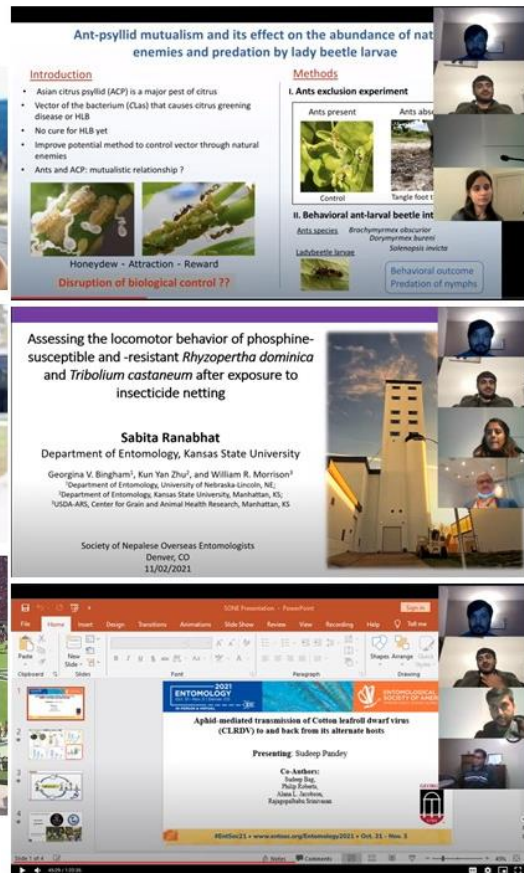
Ant-psyllid mutualism and its effect on the abundance of nat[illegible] enemies and predation by lady beetle larvae

Introduction

- Asian citrus psyllid (ACP) is a major pest of citrus
- Vector of the bacterium (CLas) that causes citrus greening disease or HLB
- No cure for HLB yet
- Improve potential method to control vector through natural enemies
- Ants and ACP: mutualistic relationship ?

Honeydew - Attraction - Reward

Disruption of biological control ??

Methods

I. Ants exclusion experiment

Ants present

Ants abse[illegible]

Control

Tangle foot t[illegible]

II. Behavioral ant-larval beetle int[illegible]

Ants species

Brachymyrmex obscurior

Dorymyrmex bureni

Solenopsis invicta

Ladybeetle larvae

Behavioral outcome

Predation of nymphs

Assessing the locomotor behavior of phosphine-susceptible and -resistant Rhyzopertha dominica and Tribolium castaneum after exposure to insecticide netting

Sabita Ranabhat

Department of Entomology, Kansas State University

Georgina V. Bingham¹, Kun Yan Zhu², and William R. Morrison³

¹Department of Entomology, University of Nebraska-Lincoln, NE;
²Department of Entomology, Kansas State University, Manhattan, KS;
³USDA-ARS, Center for Grain and Animal Health Research, Manhattan, KS

Society of Nepalese Overseas Entomologists
Denver, CO
11/02/2021

SONE Presentation - PowerPoint

Sign in

File Home Insert Design Transitions Animations Slide Show Review View Recording Help Tell me

Paste New Slide Shapes Arrange Quick Styles

Clipboard Slides Font Paragraph Drawing

2021 ENTOMOLOGY

ENTOMOLOGICAL SOCIETY OF AMER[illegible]

Aphid-mediated transmission of Cotton leafroll dwarf virus (CLRDV) to and back from its alternate hosts

Presenting: Sudeep Pandey

Co-Authors:
Sudeep Bag,
Philip Roberts,
Alana L. Jacobson,
Rajagopalbabu Srinivasan

#EntSoc21 • www.entsoc.org/Entomology2021 • Oct. 31 - Nov. 3

Slide 1 of 4

Notes Comments

45%